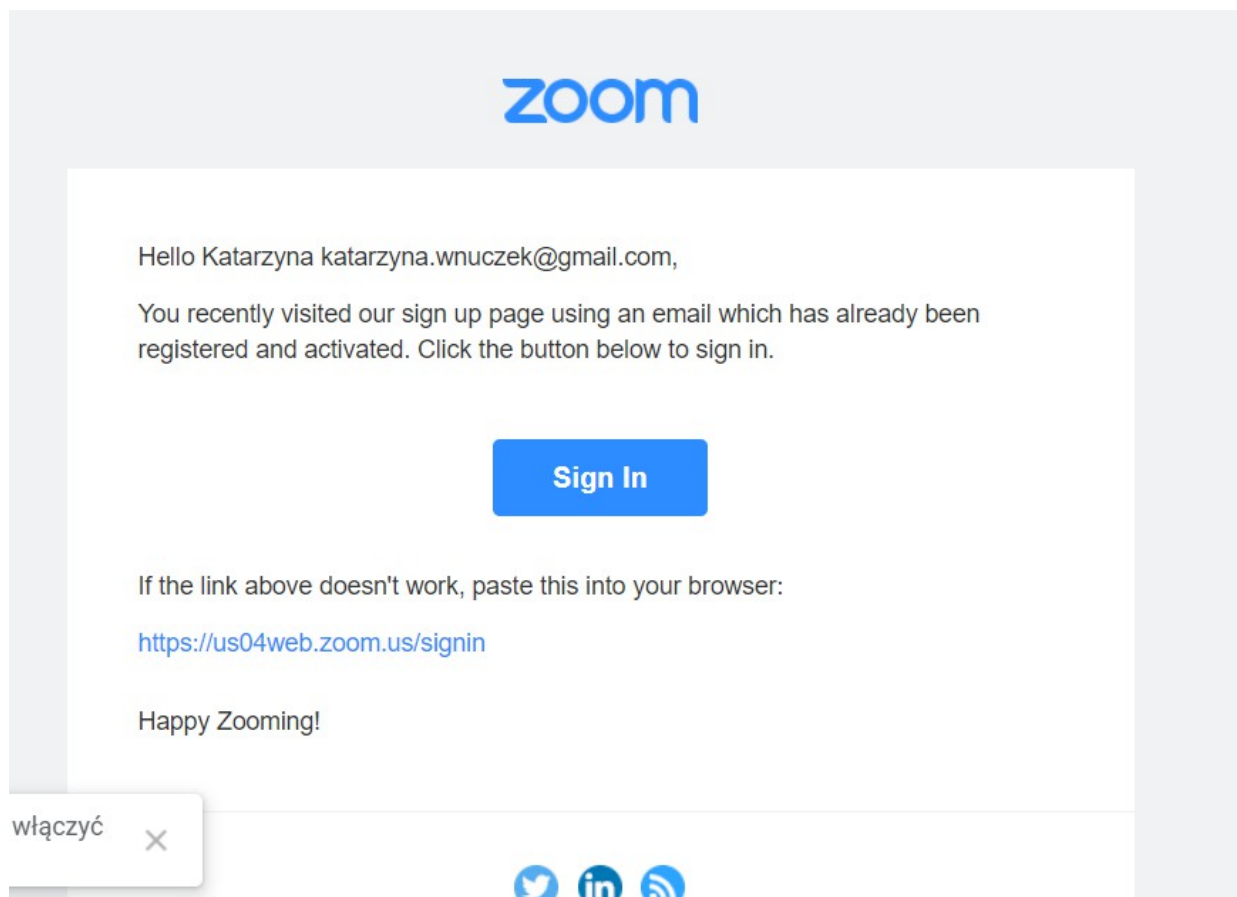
zoom

Hello Katarzyna katarzyna.wnuczek@gmail.com,

You recently visited our sign up page using an email which has already been registered and activated. Click the button below to sign in.

Sign In

If the link above doesn't work, paste this into your browser:

https://us04web.zoom.us/signin

Happy Zooming!

włączyć ×